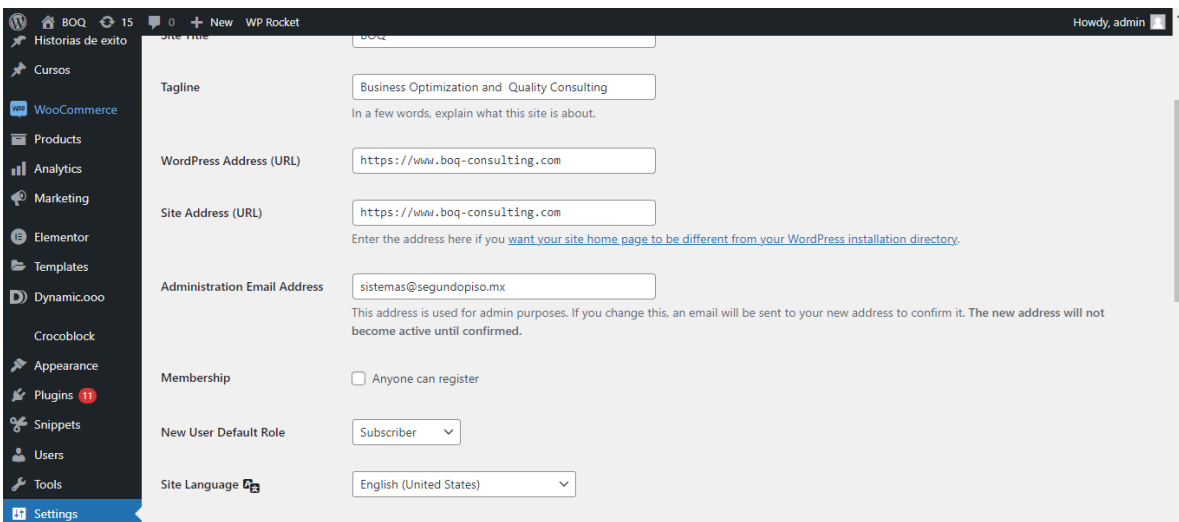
BOQ 15 0 + New WP Rocket Howdy, admin

Historias de exito
Cursos
WooCommerce
Products
Analytics
Marketing
Elementor
Templates
Dynamic.ooo
Crocoblock
Appearance
Plugins 11
Snippets
Users
Tools
Settings

Site Title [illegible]

Tagline Business Optimization and Quality Consulting
In a few words, explain what this site is about.

WordPress Address (URL) https://www.boq-consulting.com

Site Address (URL) https://www.boq-consulting.com
Enter the address here if you want your site home page to be different from your WordPress installation directory.

Administration Email Address sistemas@segundopiso.mx
This address is used for admin purposes. If you change this, an email will be sent to your new address to confirm it. **The new address will not become active until confirmed.**

Membership Anyone can register

New User Default Role Subscriber

Site Language English (United States)